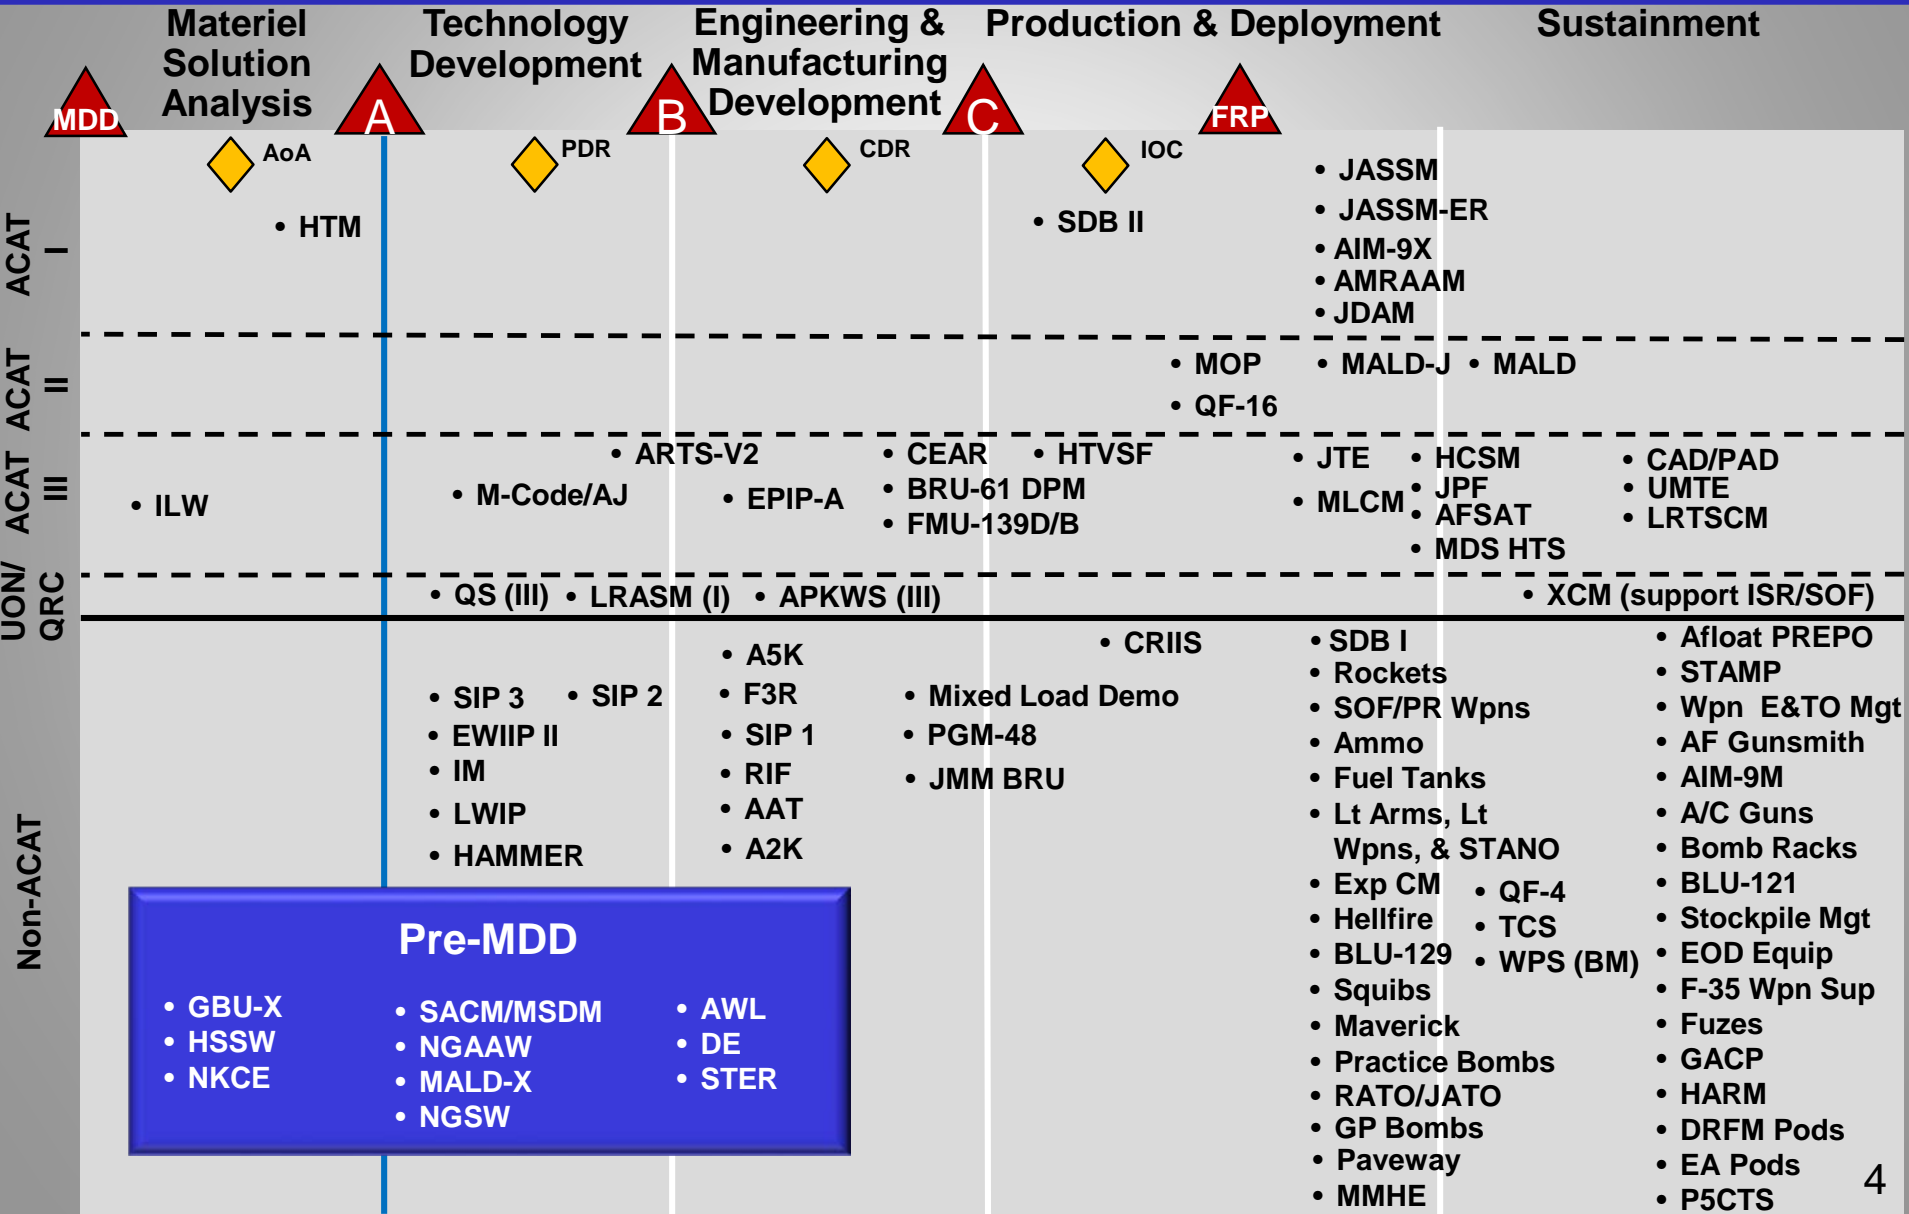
Materiel Solution Analysis

Technology Development

Engineering & Manufacturing Development

Production & Deployment

Sustainment

MDD

A

B

C

FRP

AoA

PDR

CDR

IOC

ACAT I

ACAT II

ACAT III

UON/ QRC

Non-ACAT

• HTM

• SDB II

• JASSM
• JASSM-ER
• AIM-9X
• AMRAAM
• JDAM

• MOP
• QF-16

• MALD-J • MALD

• ILW

• ARTS-V2

• M-Code/AJ

• EPIP-A

• CEAR • HTVSF
• BRU-61 DPM
• FMU-139D/B

• JTE
• MLCM

• HCSM
• JPF
• AFSAT
• MDS HTS

• CAD/PAD
• UMTE
• LRTSCM

• QS (III) • LRASM (I) • APKWS (III)

• XCM (support ISR/SOF)

• SIP 3 • SIP 2
• EWIIP II
• IM
• LWIP
• HAMMER

• A5K
• F3R
• SIP 1
• RIF
• AAT
• A2K

• CRIIS

• Mixed Load Demo
• PGM-48
• JMM BRU

• SDB I
• Rockets
• SOF/PR Wpns
• Ammo
• Fuel Tanks
• Lt Arms, Lt Wpns, & STANO
• Exp CM
• Hellfire
• BLU-129
• Squibs
• Maverick
• Practice Bombs
• RATO/JATO
• GP Bombs
• Paveway
• MMHE

• QF-4
• TCS
• WPS (BM)

• Afloat PREPO
• STAMP
• Wpn E&TO Mgt
• AF Gunsmith
• AIM-9M
• A/C Guns
• Bomb Racks
• BLU-121
• Stockpile Mgt
• EOD Equip
• F-35 Wpn Sup
• Fuzes
• GACP
• HARM
• DRFM Pods
• EA Pods
• P5CTS

Pre-MDD

• GBU-X
• HSSW
• NKCE

• SACM/MSDM
• NGAAW
• MALD-X
• NGSW

• AWL
• DE
• STER

4